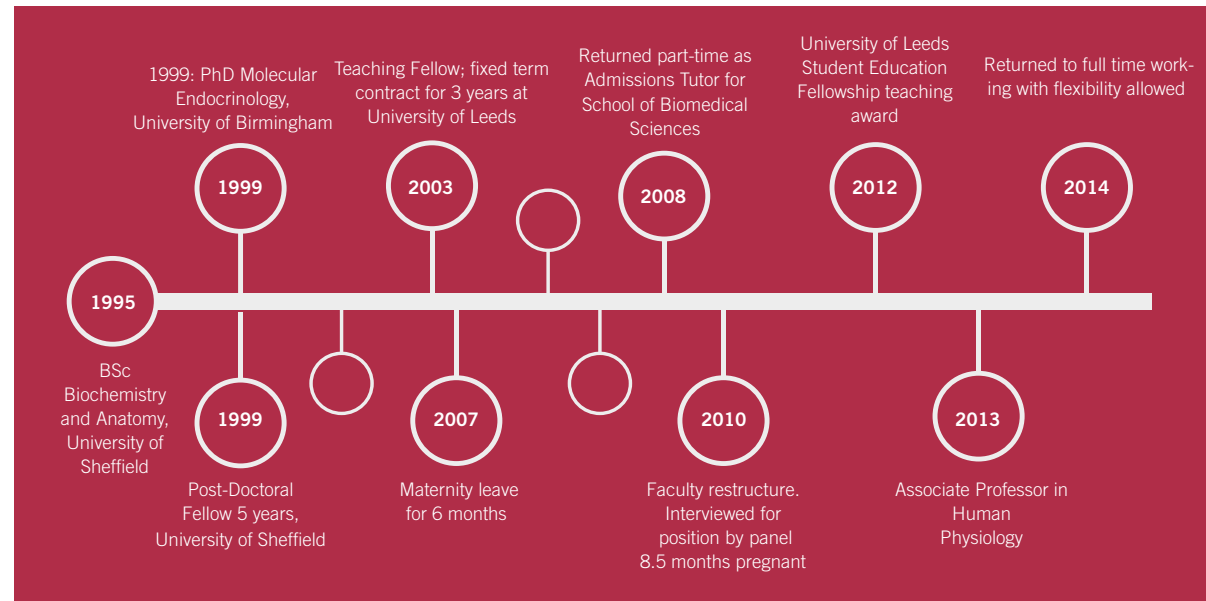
1999: PhD Molecular Endocrinology, University of Birmingham

1999

Teaching Fellow; fixed term contract for 3 years at University of Leeds

2003

Returned part-time as Admissions Tutor for School of Biomedical Sciences

2008

University of Leeds Student Education Fellowship teaching award

2012

Returned to full time working with flexibility allowed

2014

1995

BSc Biochemistry and Anatomy, University of Sheffield

1999

Post-Doctoral Fellow 5 years, University of Sheffield

2007

Maternity leave for 6 months

2010

Faculty restructure. Interviewed for position by panel 8.5 months pregnant

2013

Associate Professor in Human Physiology